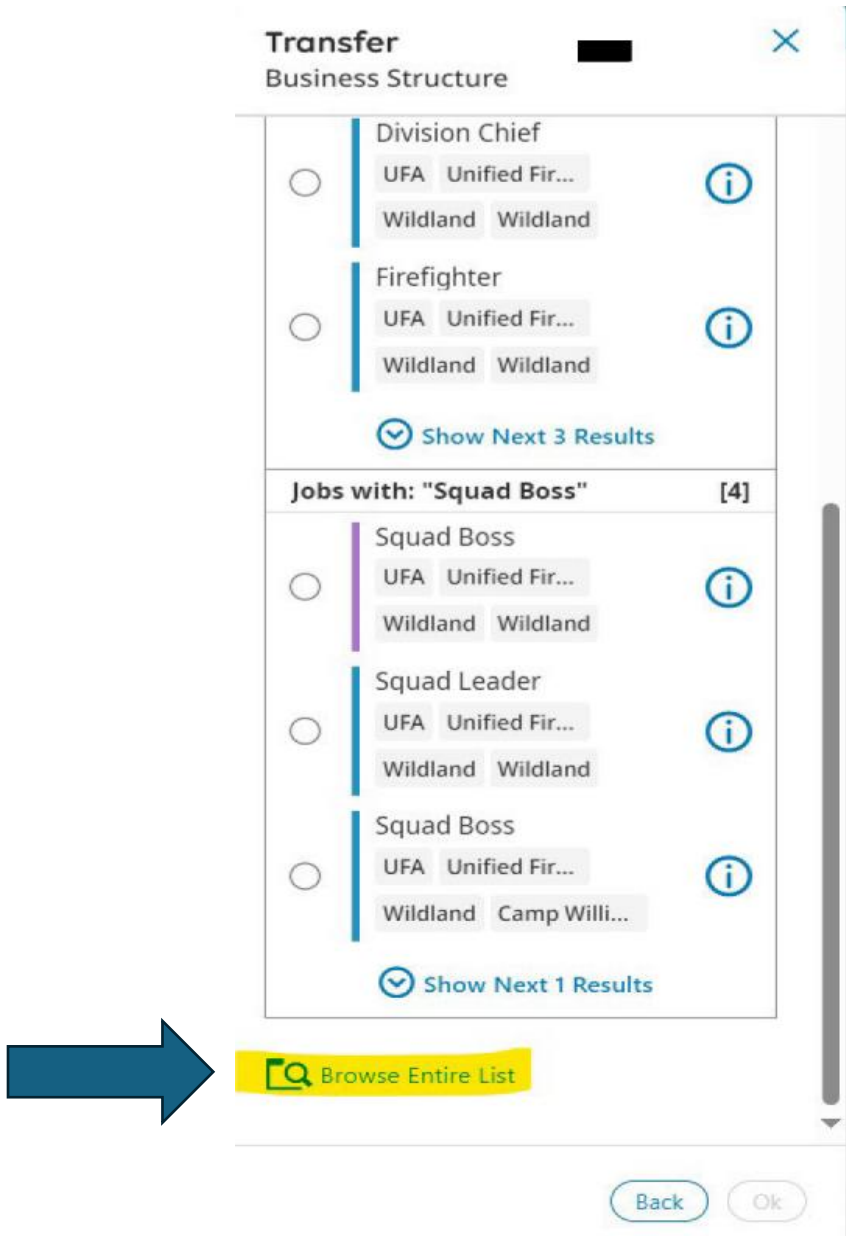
Transfer
Business Structure

Division Chief
UFA Unified Fir...
Wildland Wildland

Firefighter
UFA Unified Fir...
Wildland Wildland

Show Next 3 Results

Jobs with: "Squad Boss" [4]

Squad Boss
UFA Unified Fir...
Wildland Wildland

Squad Leader
UFA Unified Fir...
Wildland Wildland

Squad Boss
UFA Unified Fir...
Wildland Camp Willi...

Show Next 1 Results

Browse Entire List

Back Ok